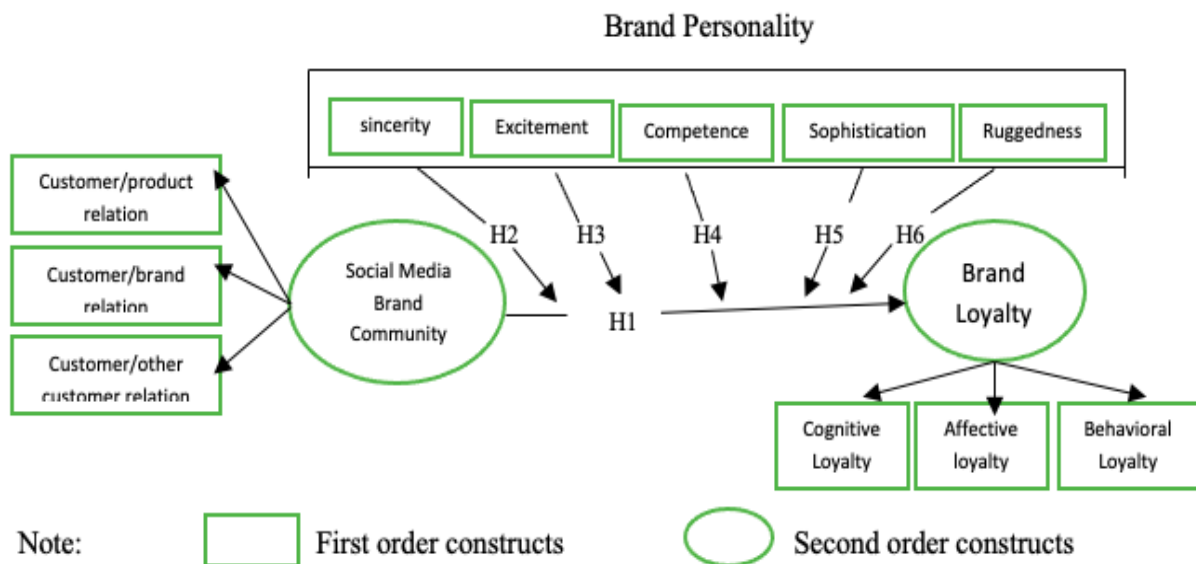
Brand Personality

sincerity

Excitement

Competence

Sophistication

Ruggedness

Customer/product relation

Customer/brand relation

Customer/other customer relation

Social Media Brand Community

H2

H3

H4

H5

H6

H1

Brand Loyalty

Cognitive Loyalty

Affective loyalty

Behavioral Loyalty

Note:

First order constructs

Second order constructs